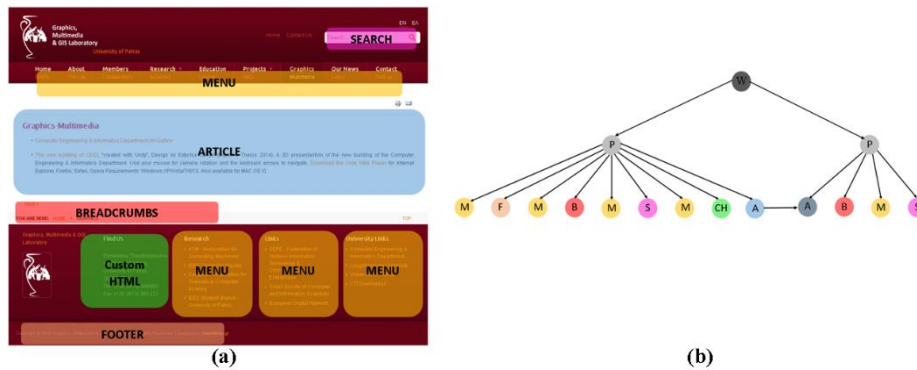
Graphics, Multimedia & GIS Laboratory

University of Patras

EN EΛ

Home Contact Us

SEARCH

Home About Members Research Education Projects Graphics Multimedia Our News Contact

MENU

Graphics-Multimedia

ARTICLE

BREADCRUMBS

TOP

Custom HTML

MENU

MENU

MENU

FOOTER

(a)

W

P

P

M F M B M S M CH A

A

B M S

(b)